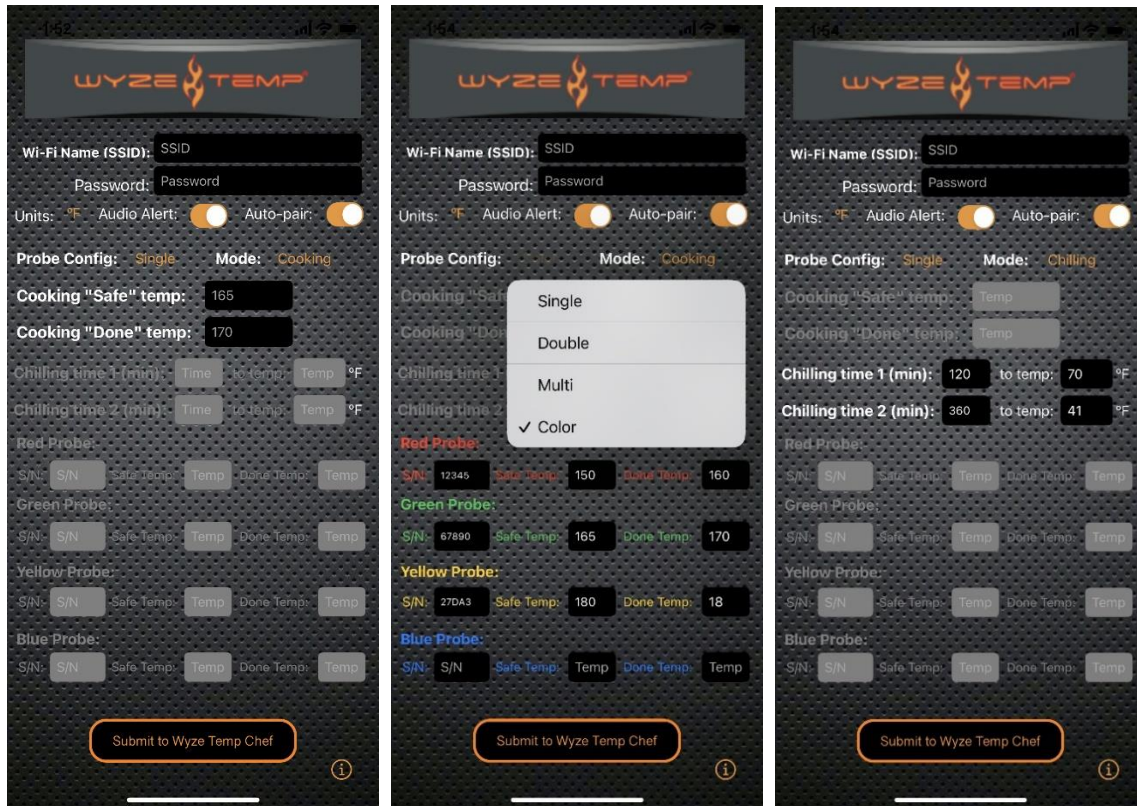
1:52

WYZE TEMP

Wi-Fi Name (SSID): SSID
Password: Password
Units: °F Audio Alert: Auto-pair:
Probe Config: Single Mode: Cooking
Cooking "Safe" temp: 165
Cooking "Done" temp: 170
Chilling time 1 (min): Time to temp: Temp °F
Chilling time 2 (min): Time to temp: Temp °F
Red Probe:
S/N: S/N Safe Temp: Temp Done Temp: Temp
Green Probe:
S/N: S/N Safe Temp: Temp Done Temp: Temp
Yellow Probe:
S/N: S/N Safe Temp: Temp Done Temp: Temp
Blue Probe:
S/N: S/N Safe Temp: Temp Done Temp: Temp
Submit to Wyze Temp Chef

1:54

WYZE TEMP

Wi-Fi Name (SSID): SSID
Password: Password
Units: °F Audio Alert: Auto-pair:
Probe Config: Mode: Cooking
Cooking "Safe
Cooking "Done
Chilling time 1
Chilling time 2
Single
Double
Multi
✓ Color
Red Probe:
S/N: 12345 Safe Temp: 150 Done Temp: 160
Green Probe:
S/N: 67890 Safe Temp: 165 Done Temp: 170
Yellow Probe:
S/N: 27DA3 Safe Temp: 180 Done Temp: 18
Blue Probe:
S/N: S/N Safe Temp: Temp Done Temp: Temp
Submit to Wyze Temp Chef

1:54

WYZE TEMP

Wi-Fi Name (SSID): SSID
Password: Password
Units: °F Audio Alert: Auto-pair:
Probe Config: Single Mode: Chilling
Cooking "Safe" temp: Temp
Cooking "Done" temp: Temp
Chilling time 1 (min): 120 to temp: 70 °F
Chilling time 2 (min): 360 to temp: 41 °F
Red Probe:
S/N: S/N Safe Temp: Temp Done Temp: Temp
Green Probe:
S/N: S/N Safe Temp: Temp Done Temp: Temp
Yellow Probe:
S/N: S/N Safe Temp: Temp Done Temp: Temp
Blue Probe:
S/N: S/N Safe Temp: Temp Done Temp: Temp
Submit to Wyze Temp Chef